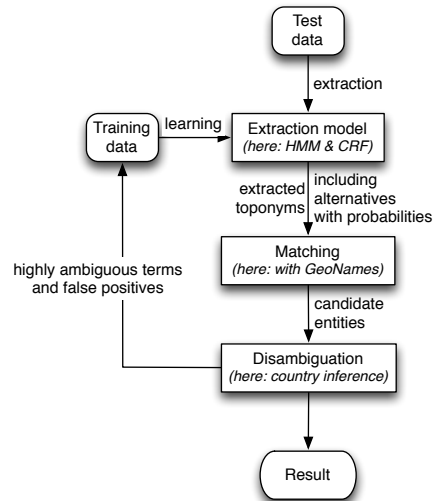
Test data

extraction

Training data

learning

Extraction model
(here: HMM & CRF)

extracted toponyms

including alternatives with probabilities

Matching
(here: with GeoNames)

highly ambiguous terms and false positives

candidate entities

Disambiguation
(here: country inference)

Result